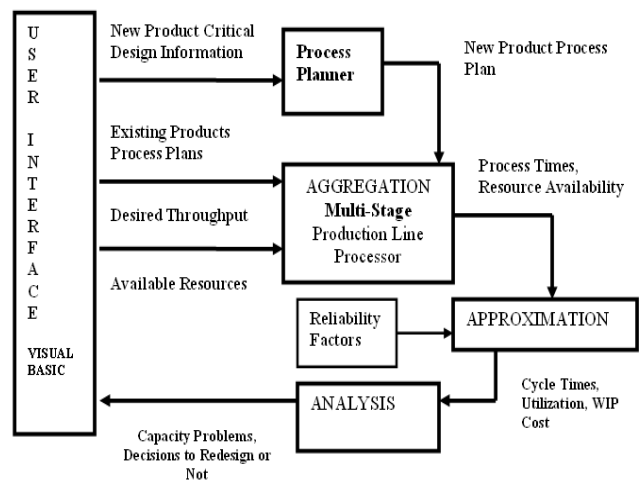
U
S
E
R

I
N
T
E
R
F
A
C
E

VISUAL BASIC

New Product Critical Design Information

Process Planner

New Product Process Plan

Existing Products Process Plans

Desired Throughput

Available Resources

AGGREGATION Multi-Stage Production Line Processor

Process Times, Resource Availability

Reliability Factors

APPROXIMATION

ANALYSIS

Cycle Times, Utilization, WIP Cost

Capacity Problems, Decisions to Redesign or Not